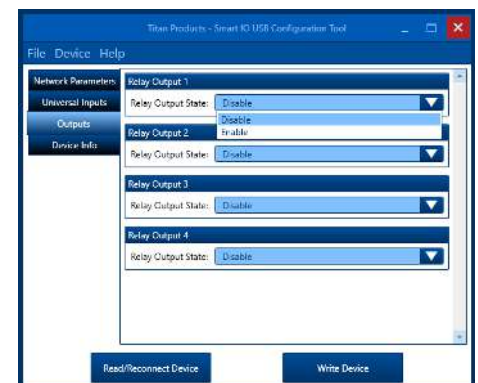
Titan Products - Smart IO USB Configuration Tool

File Device Help

Network Parameters
Universal Inputs
Outputs
Device Info

Relay Output 1
Relay Output State: Disable
Disable
Enable

Relay Output 2
Relay Output State: Disable

Relay Output 3
Relay Output State: Disable

Relay Output 4
Relay Output State: Disable

Read/Reconnect Device
Write Device